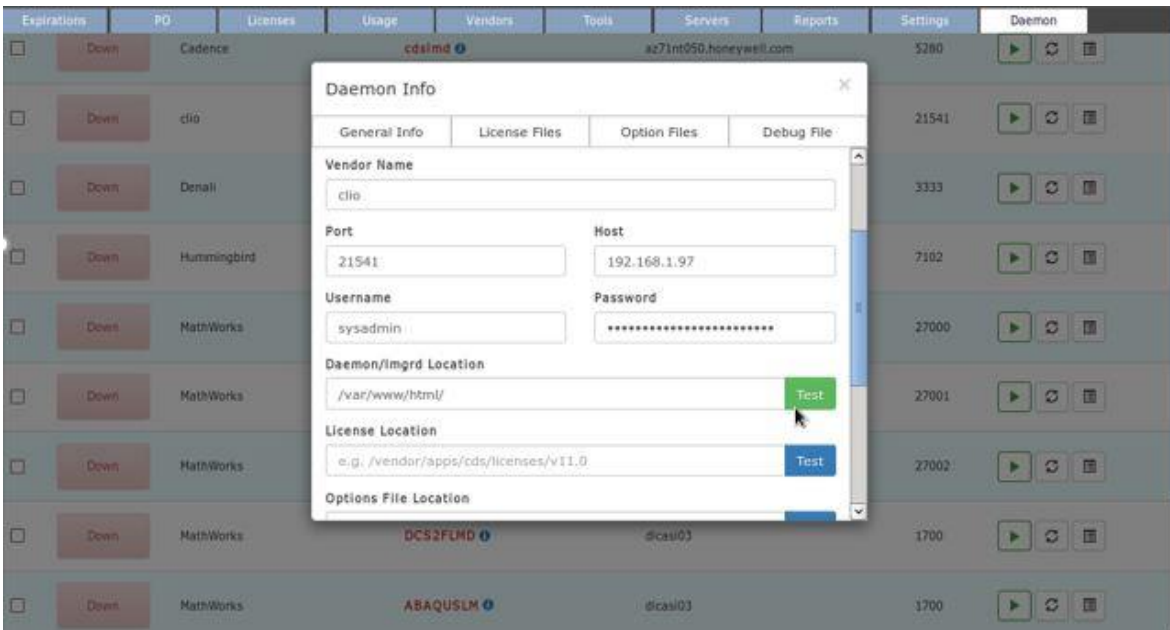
Expirations | PO | Licenses | Usage | Vendors | Tools | Servers | Reports | Settings | Daemon

Down Cadence cdslmd az71nt050.honeywell.com 5280
Down clio 21541
Down Denali 3333
Down Hummingbird 7102
Down MathWorks 27000
Down MathWorks 27001
Down MathWorks 27002
Down MathWorks DCS2FLMD dicasi03 1700
Down MathWorks ABAQUSLM dicasi03 1700

Daemon Info
×

General Info | License Files | Option Files | Debug File

Vendor Name
clio

Port
21541

Host
192.168.1.97

Username
sysadmin

Password
•••••••••••••••••••••••••

Daemon/lmgrd Location
/var/www/html/
Test

License Location
e.g. /vendor/apps/cds/licenses/v11.0
Test

Options File Location